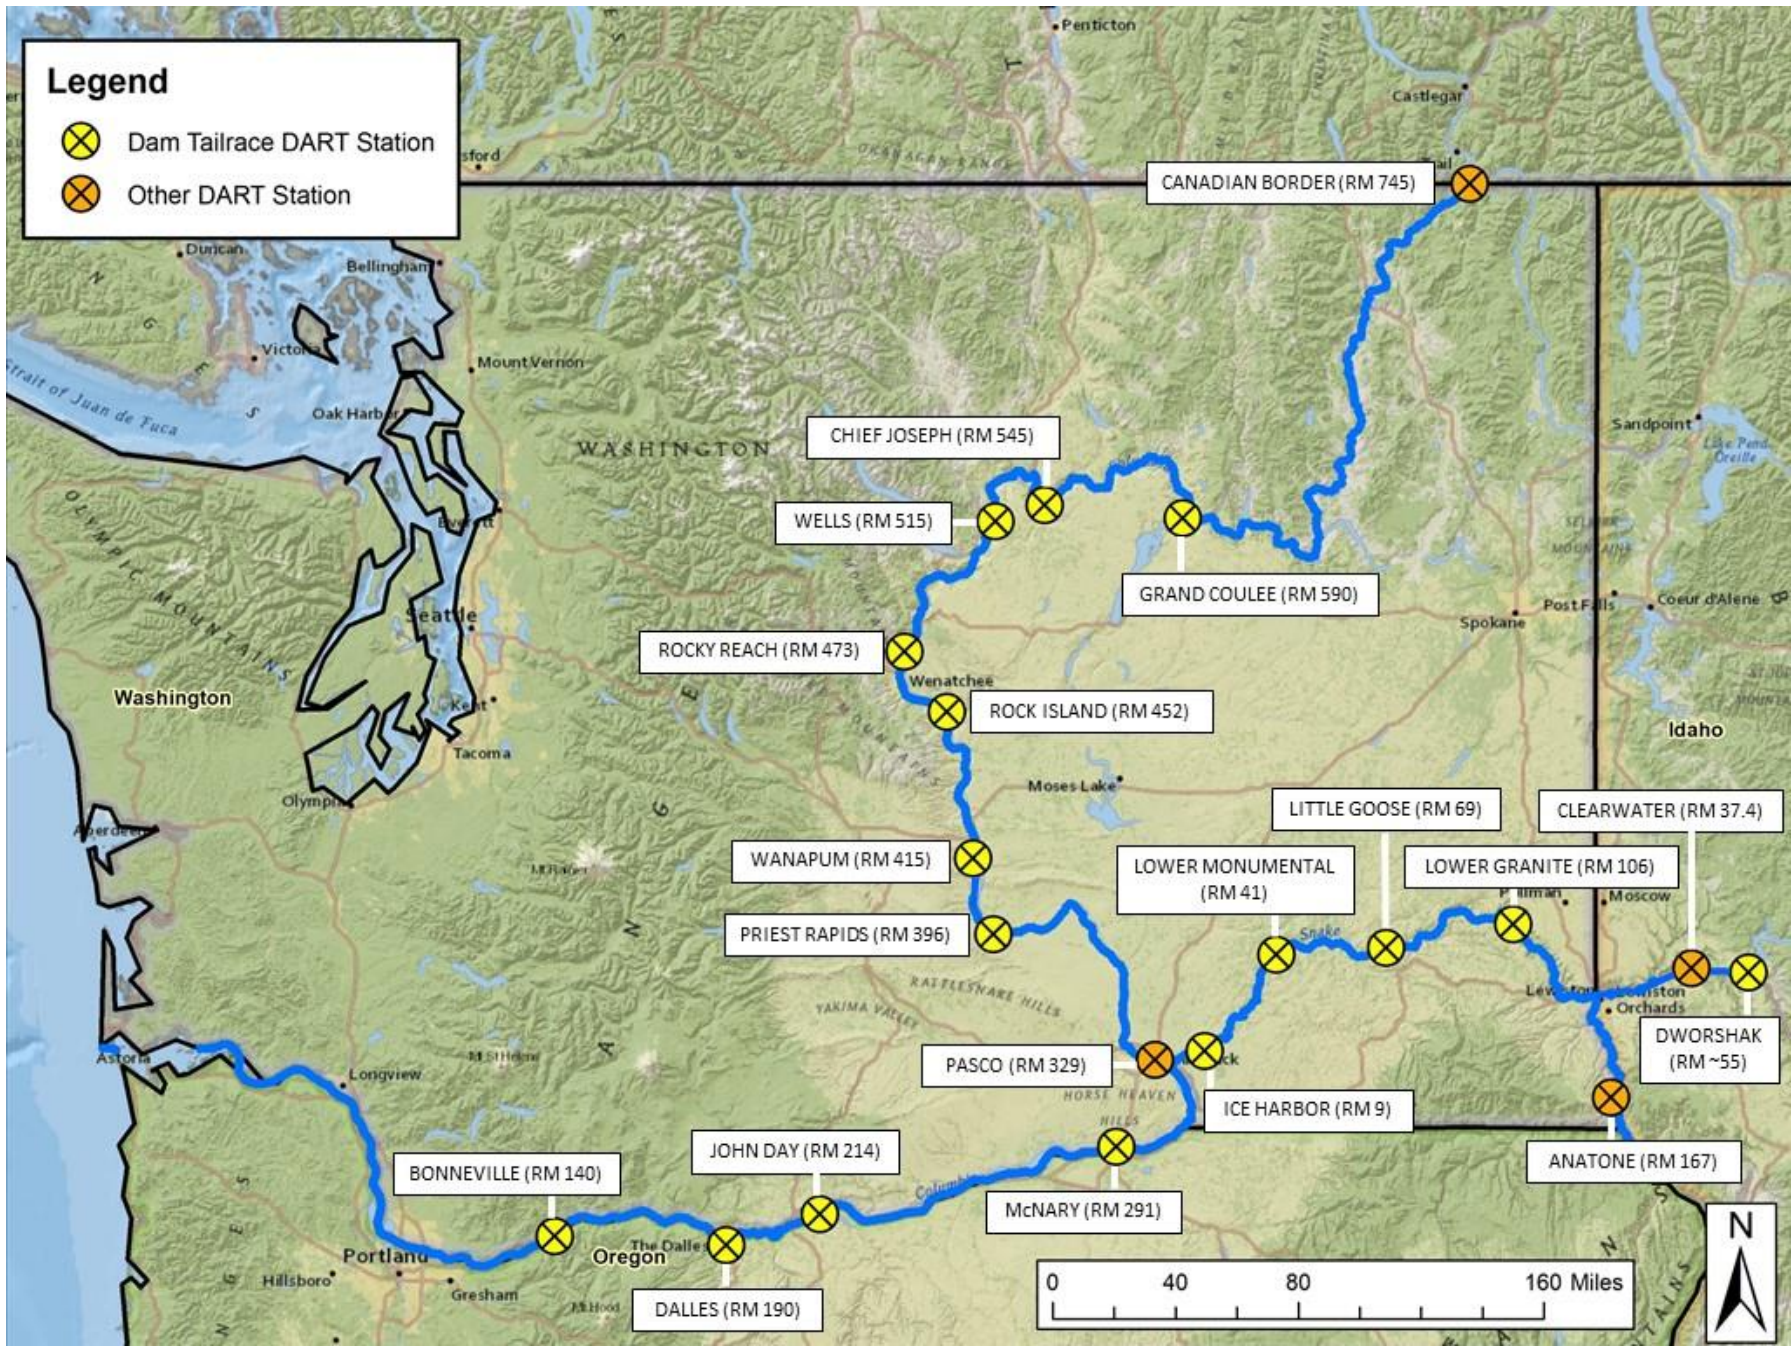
Legend
Dam Tailrace DART Station
Other DART Station

Penticton
Castlegar
CANADIAN BORDER (RM 745)
Duncan
Bellingham
Victoria
Strait of Juan de Fuca
Mount Vernon
Oak Harbor
WASHINGTON
OLYMPIC MOUNTAINS
Everett
Seattle
Kent
Tacoma
Olympia
Aberdeen
Washington
CHIEF JOSEPH (RM 545)
WELLS (RM 515)
GRAND COULEE (RM 590)
ROCKY REACH (RM 473)
Wenatchee
ROCK ISLAND (RM 452)
Spokane
Post Falls
Coeur d'Alene
Sandpoint
Idaho
Moses Lake
WANAPUM (RM 415)
PRIEST RAPIDS (RM 396)
LITTLE GOOSE (RM 69)
LOWER MONUMENTAL (RM 41)
LOWER GRANITE (RM 106)
CLEARWATER (RM 37.4)
Moscow
Pullman
Snake
RATTLESNAKE HILLS
YAKIMA VALLEY
Lewiston
Orchards
DWORSHAK (RM ~55)
PASCO (RM 329)
ICE HARBOR (RM 9)
HORSE HEAVEN HILLS
ANATONE (RM 167)
Astoria
Longview
Mt St Helens
Mt Rainier
BONNEVILLE (RM 140)
JOHN DAY (RM 214)
McNARY (RM 291)
Columbia
Portland
Hillsboro
Gresham
Oregon
The Dalles
Mt Hood
DALLES (RM 190)
0 40 80 160 Miles
N